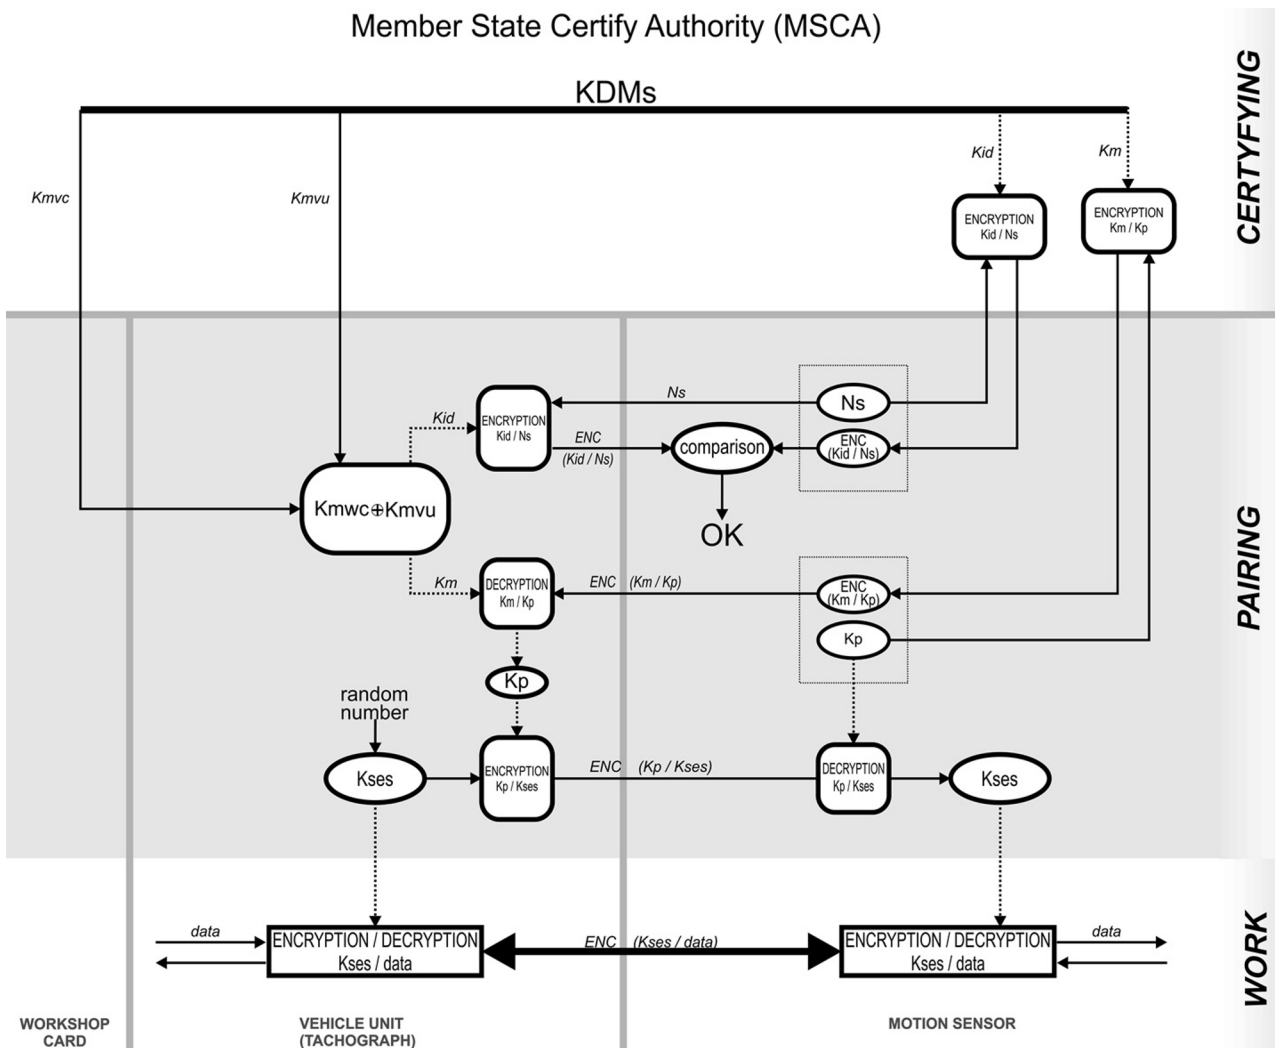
Member State Certify Authority (MSCA)

KDMs

CERTYFYING

Kmvc

Kmvu

Kid

Km

ENCRYPTION
Kid / Ns

ENCRYPTION
Km / Kp

Ns

Kid

ENCRYPTION
Kid / Ns

Ns

ENC
(Kid / Ns)

comparison

ENC
(Kid / Ns)

Kmwc⊕Kmvu

OK

PAIRING

Km

DECRYPTION
Km / Kp

ENC (Km / Kp)

ENC
(Km / Kp)

Kp

Kp

random
number

Kses

ENCRYPTION
Kp / Kses

ENC (Kp / Kses)

DECRYPTION
Kp / Kses

Kses

data

ENCRYPTION / DECRYPTION
Kses / data

ENC (Kses / data)

ENCRYPTION / DECRYPTION
Kses / data

data

WORK

WORKSHOP
CARD

VEHICLE UNIT
(TACHOGRAPH)

MOTION SENSOR